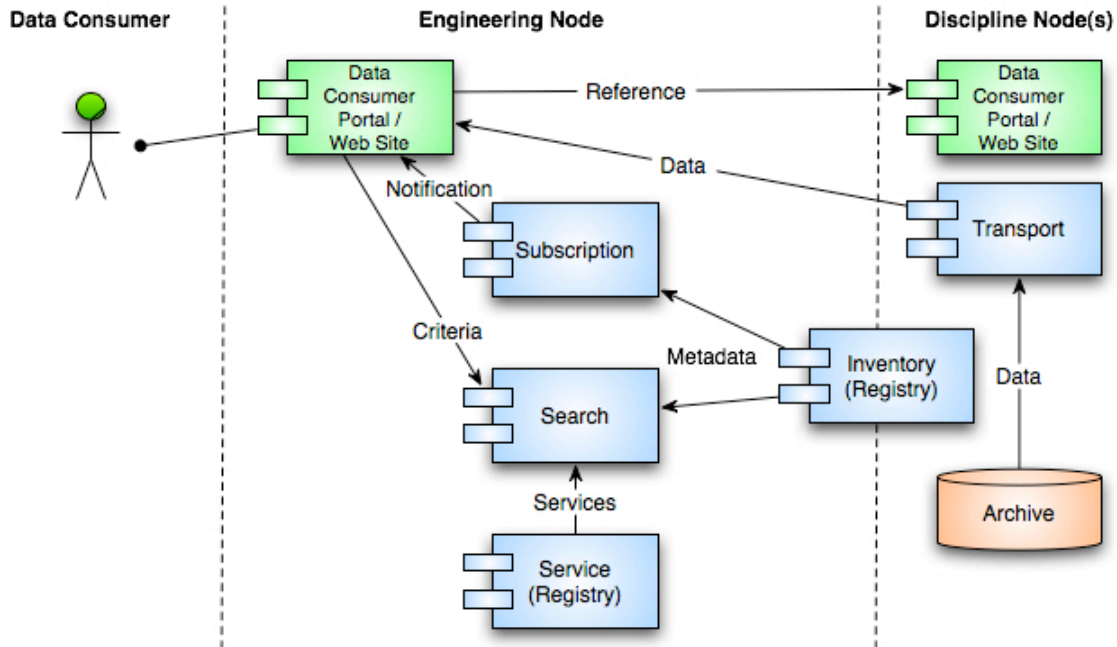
Data Consumer

Engineering Node

Discipline Node(s)

Data Consumer Portal / Web Site

Reference

Data Consumer Portal / Web Site

Data

Notification

Subscription

Transport

Criteria

Metadata

Inventory (Registry)

Data

Search

Services

Archive

Service (Registry)